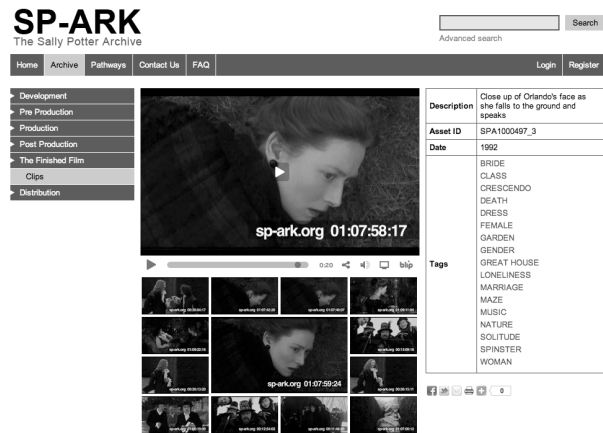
SP-ARK
The Sally Potter Archive

Search
Advanced search

Home | Archive | Pathways | Contact Us | FAQ | Login | Register

Development
Pre Production
Production
Post Production
The Finished Film
Clips
Distribution

sp-ark.org 01:07:58:17

0:20 blip

sp-ark.org 01:07:59:24

| Description | Close up of Orlando's face as she falls to the ground and speaks |
|---|---|
| Asset ID | SPA1000497_3 |
| Date | 1992 |
| Tags | BRIDE CLASS CRESCENDO DEATH DRESS FEMALE GARDEN GENDER GREAT HOUSE LONELINESS MARRIAGE MAZE MUSIC NATURE SOLITUDE SPINSTER WOMAN |

0